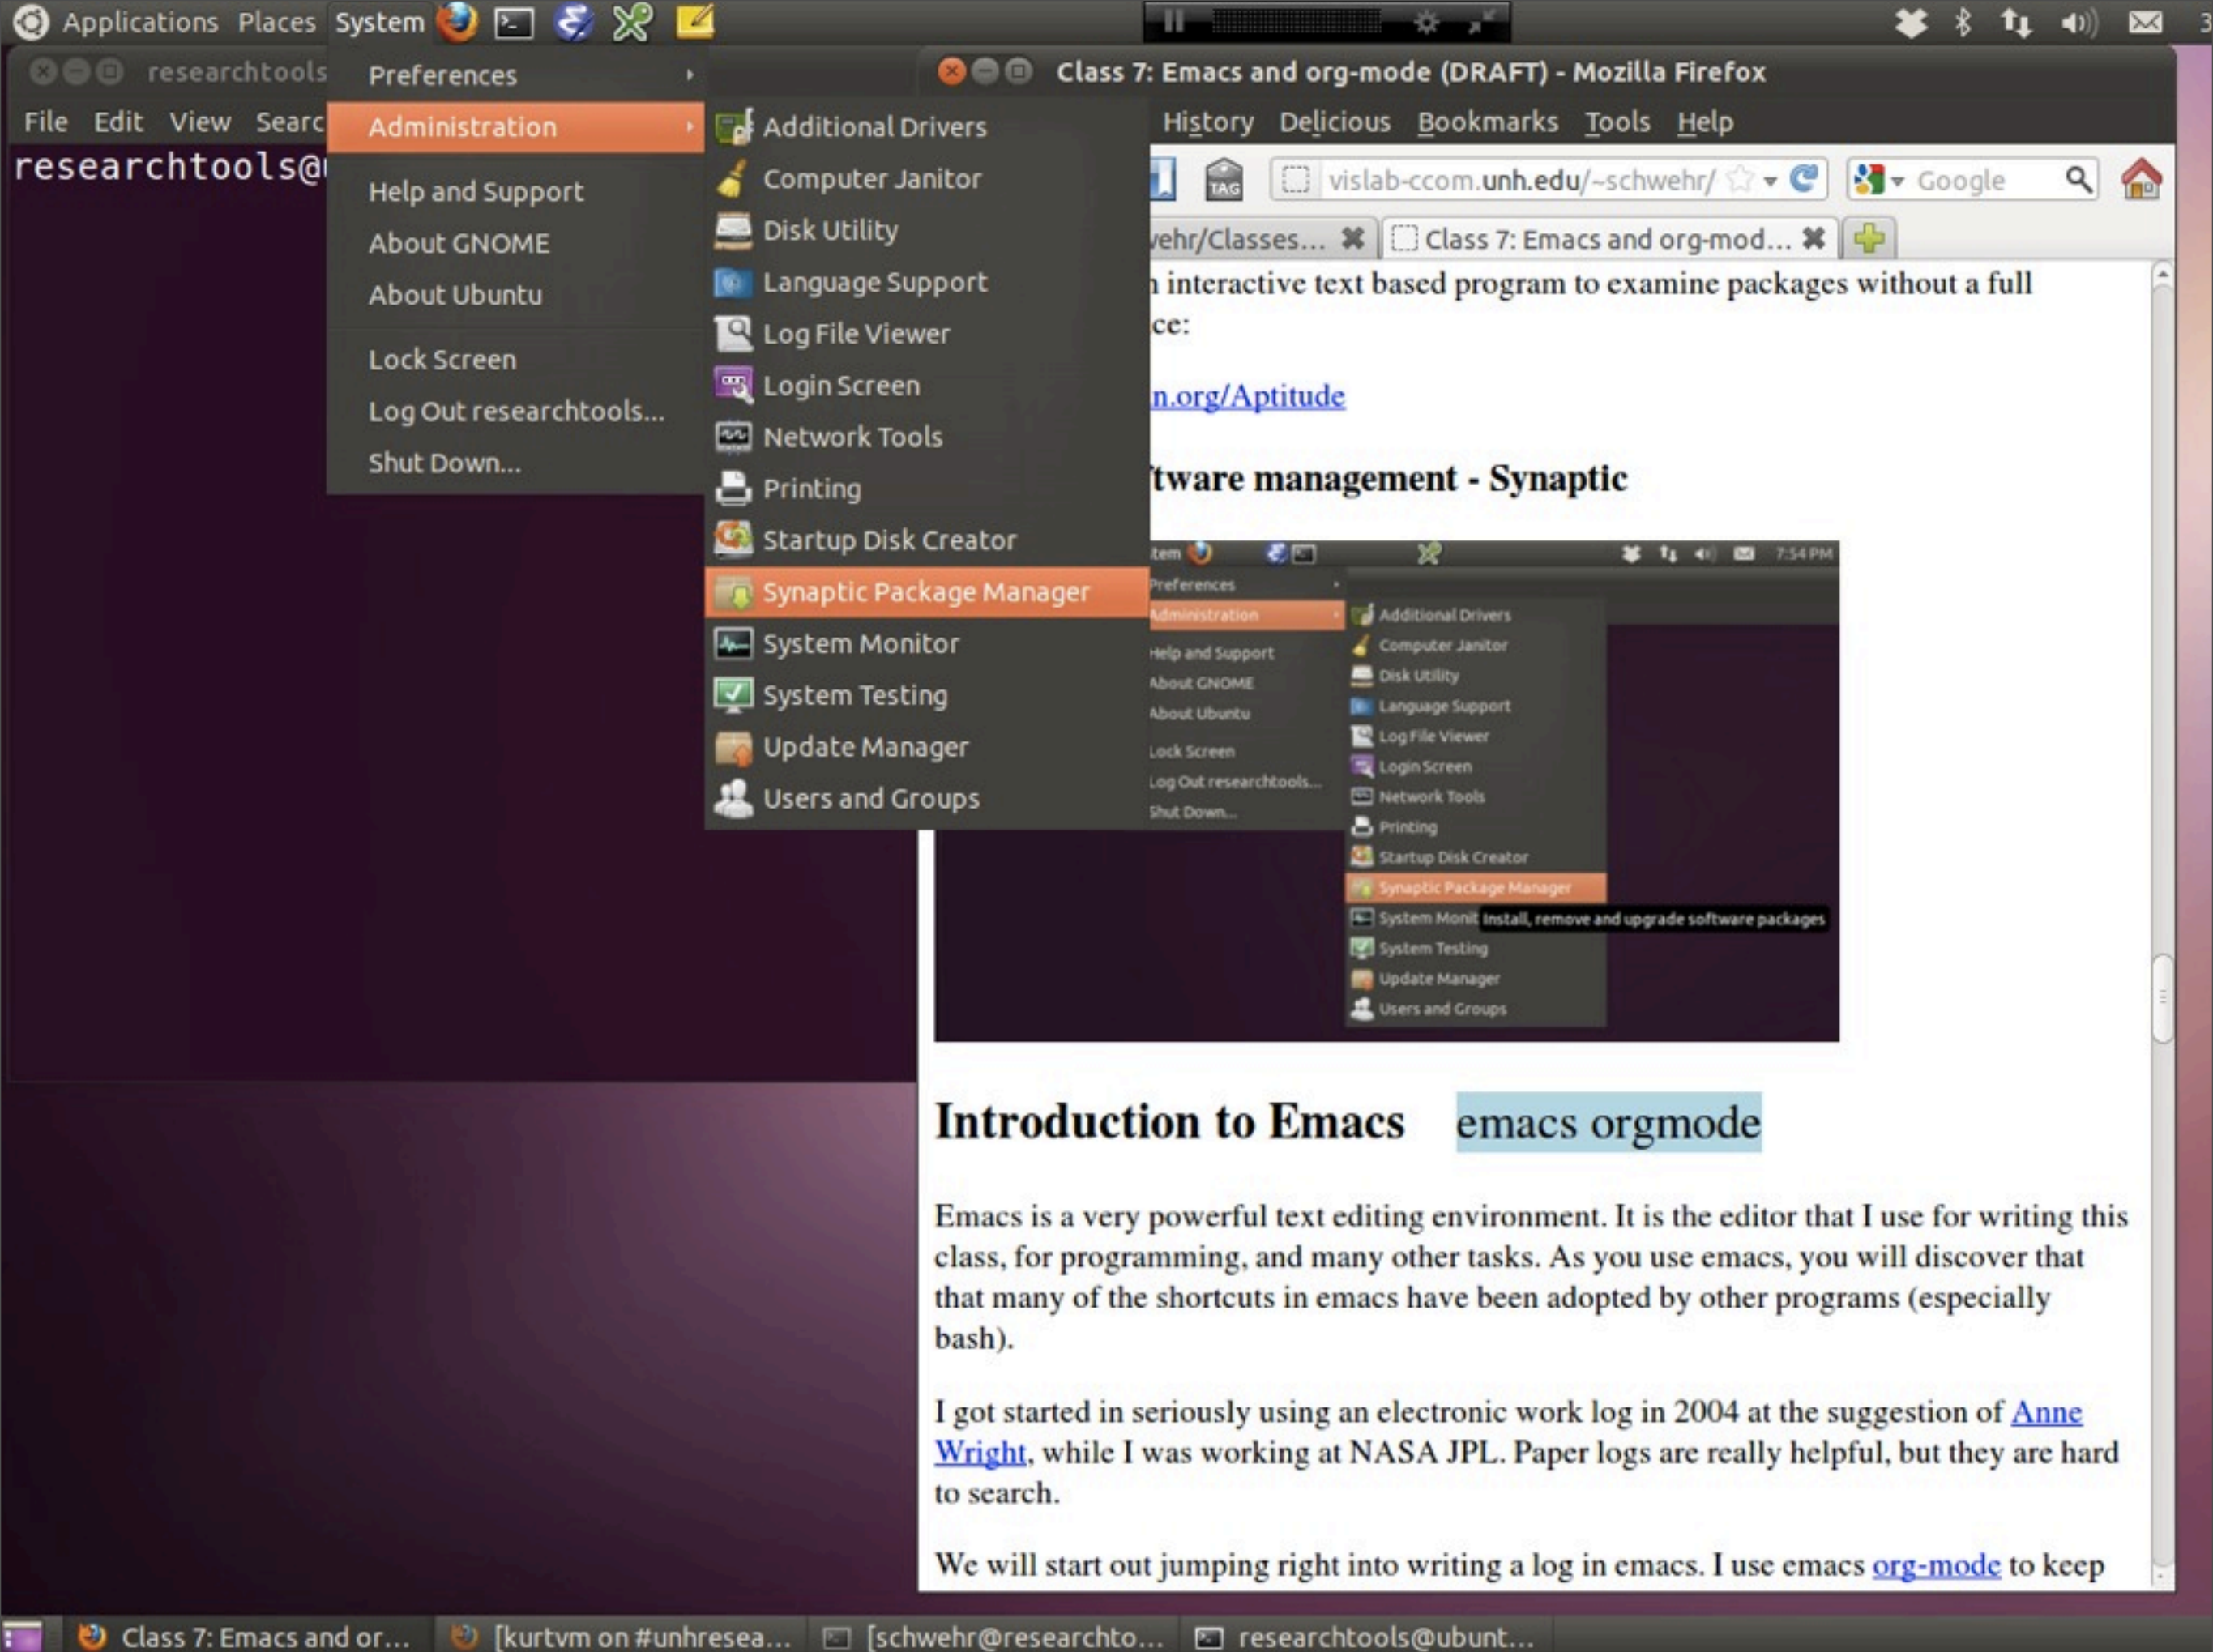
Applications Places System

researchtools

File Edit View Searc

researchtools@

Preferences
Administration
Help and Support
About GNOME
About Ubuntu
Lock Screen
Log Out researchtools...
Shut Down...

Additional Drivers
Computer Janitor
Disk Utility
Language Support
Log File Viewer
Login Screen
Network Tools
Printing
Startup Disk Creator
Synaptic Package Manager
System Monitor
System Testing
Update Manager
Users and Groups

Class 7: Emacs and org-mode (DRAFT) - Mozilla Firefox

History Delicious Bookmarks Tools Help

TAG vislab-ccom.unh.edu/~schwehr/ Google

ehr/Classes... Class 7: Emacs and org-mod...

interactive text based program to examine packages without a full ce:

n.org/Aptitude

tware management - Synaptic

tem 7:54 PM
Preferences
Administration
Help and Support
About GNOME
About Ubuntu
Lock Screen
Log Out researchtools...
Shut Down...
Additional Drivers
Computer Janitor
Disk Utility
Language Support
Log File Viewer
Login Screen
Network Tools
Printing
Startup Disk Creator
Synaptic Package Manager
System Monit Install, remove and upgrade software packages
System Testing
Update Manager
Users and Groups

Introduction to Emacs emacs orgmode

Emacs is a very powerful text editing environment. It is the editor that I use for writing this class, for programming, and many other tasks. As you use emacs, you will discover that that many of the shortcuts in emacs have been adopted by other programs (especially bash).

I got started in seriously using an electronic work log in 2004 at the suggestion of Anne Wright, while I was working at NASA JPL. Paper logs are really helpful, but they are hard to search.

We will start out jumping right into writing a log in emacs. I use emacs org-mode to keep

Class 7: Emacs and or... [kurtvm on #unhresea... [schwehr@researchto... researchtools@ubunt...